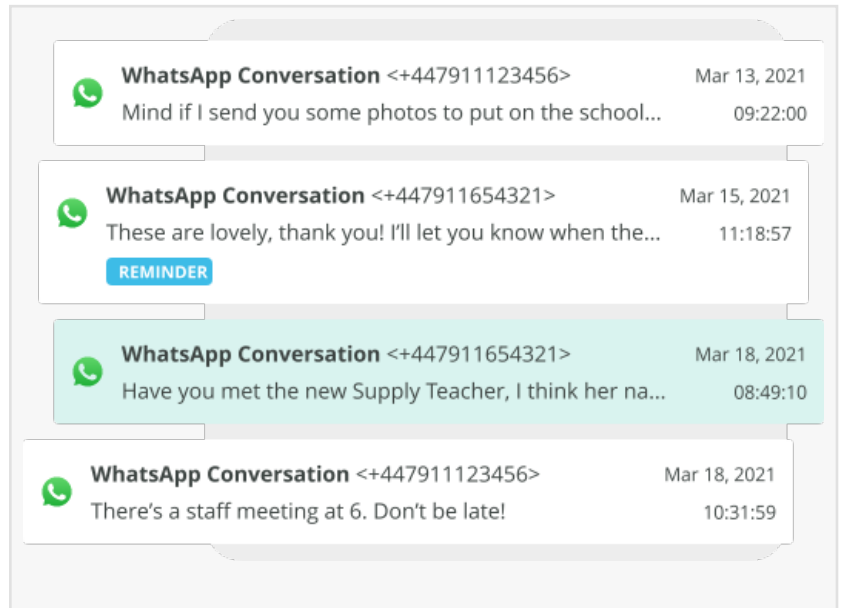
WhatsApp Conversation <+447911123456> Mar 13, 2021
Mind if I send you some photos to put on the school... 09:22:00

WhatsApp Conversation <+447911654321> Mar 15, 2021
These are lovely, thank you! I'll let you know when the... 11:18:57
REMINDER

WhatsApp Conversation <+447911654321> Mar 18, 2021
Have you met the new Supply Teacher, I think her na... 08:49:10

WhatsApp Conversation <+447911123456> Mar 18, 2021
There's a staff meeting at 6. Don't be late! 10:31:59